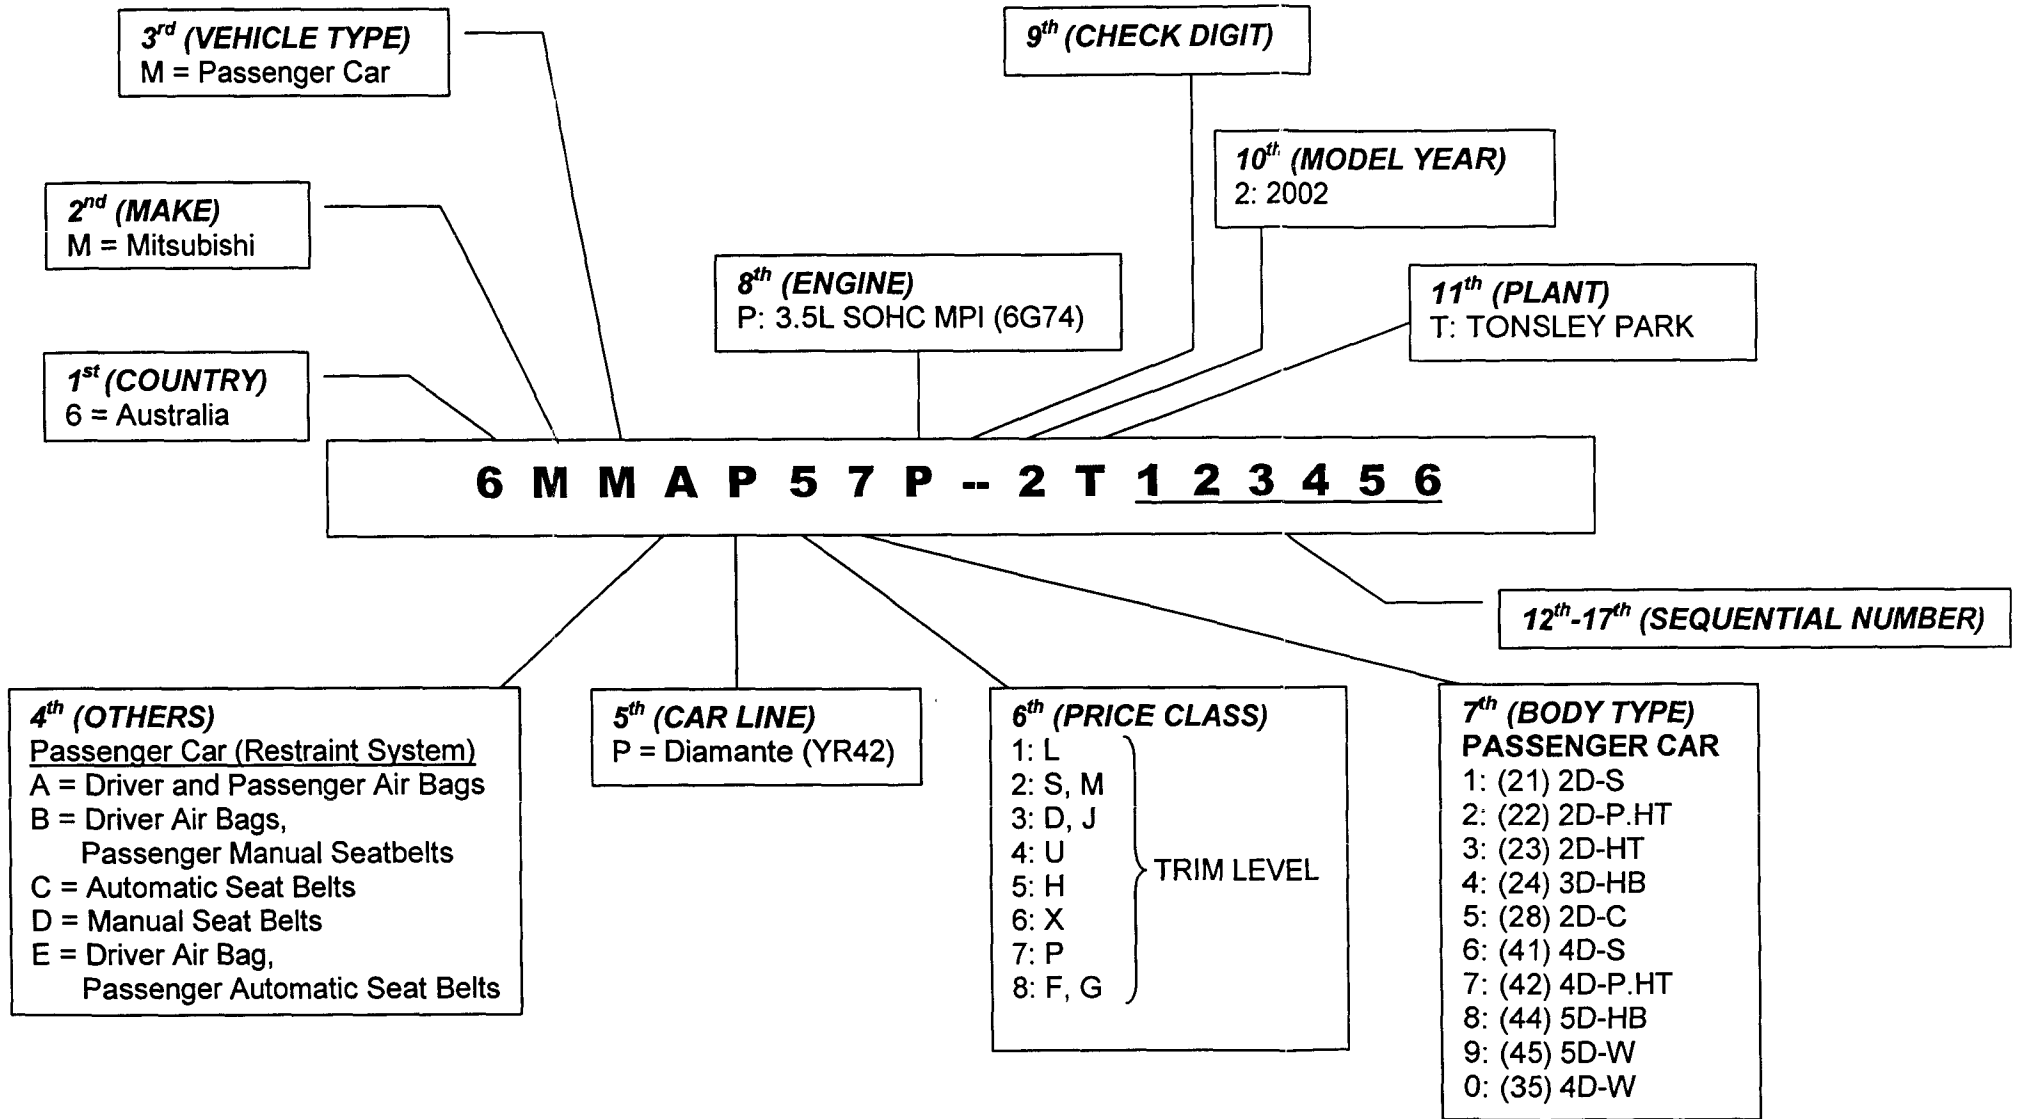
$3^{rd}$ (VEHICLE TYPE)
M = Passenger Car

$9^{th}$ (CHECK DIGIT)

$10^{th}$ (MODEL YEAR)
2: 2002

$2^{nd}$ (MAKE)
M = Mitsubishi

$8^{th}$ (ENGINE)
P: 3.5L SOHC MPI (6G74)

$11^{th}$ (PLANT)
T: TONSLEY PARK

$1^{st}$ (COUNTRY)
6 = Australia

6 M M A P 5 7 P -- 2 T 1 2 3 4 5 6

$12^{th}$-$17^{th}$ (SEQUENTIAL NUMBER)

$4^{th}$ (OTHERS)
Passenger Car (Restraint System)
A = Driver and Passenger Air Bags
B = Driver Air Bags, Passenger Manual Seatbelts
C = Automatic Seat Belts
D = Manual Seat Belts
E = Driver Air Bag, Passenger Automatic Seat Belts

$5^{th}$ (CAR LINE)
P = Diamante (YR42)

$6^{th}$ (PRICE CLASS)
1: L
2: S, M
3: D, J
4: U
5: H
6: X
7: P
8: F, G
TRIM LEVEL

$7^{th}$ (BODY TYPE)
PASSENGER CAR
1: (21) 2D-S
2: (22) 2D-P.HT
3: (23) 2D-HT
4: (24) 3D-HB
5: (28) 2D-C
6: (41) 4D-S
7: (42) 4D-P.HT
8: (44) 5D-HB
9: (45) 5D-W
0: (35) 4D-W